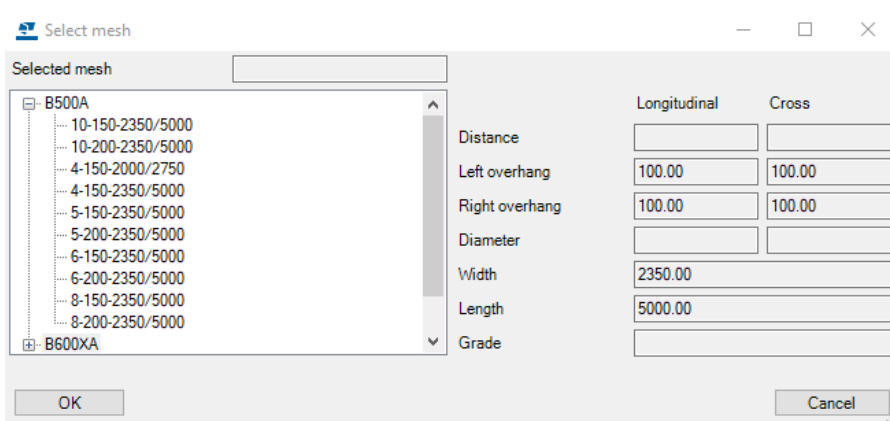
Select mesh

Selected mesh

B500A
10-150-2350/5000
10-200-2350/5000
4-150-2000/2750
4-150-2350/5000
5-150-2350/5000
5-200-2350/5000
6-150-2350/5000
6-200-2350/5000
8-150-2350/5000
8-200-2350/5000
B600XA

| | Longitudinal | Cross |
|---|---|---|
| Distance | | |
| Left overhang | 100.00 | 100.00 |
| Right overhang | 100.00 | 100.00 |
| Diameter | | |
| Width | 2350.00 | |
| Length | 5000.00 | |
| Grade | | |

OK

Cancel